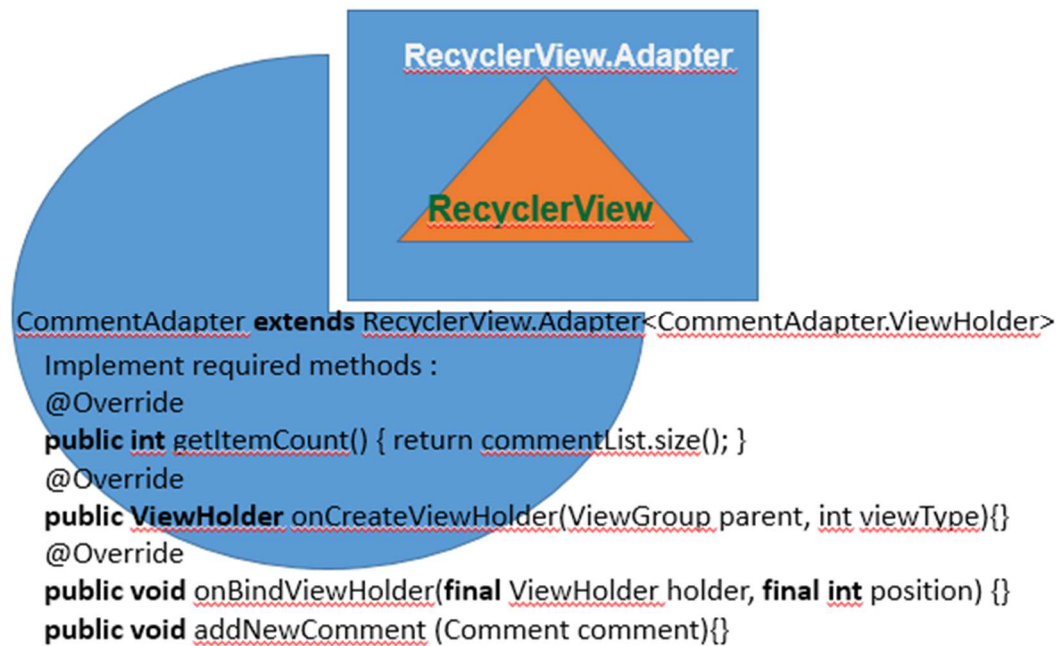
RecyclerView.Adapter

RecyclerView

CommentAdapter **extends** RecyclerView.Adapter<CommentAdapter.ViewHolder>

Implement required methods :

@Override

**public int** getItemCount() { return commentList.size(); }

@Override

**public ViewHolder** onCreateViewHolder(ViewGroup parent, int viewType){}

@Override

**public void** onBindViewHolder(**final** ViewHolder holder, **final int** position) {}

**public void** addNewComment (Comment comment){}